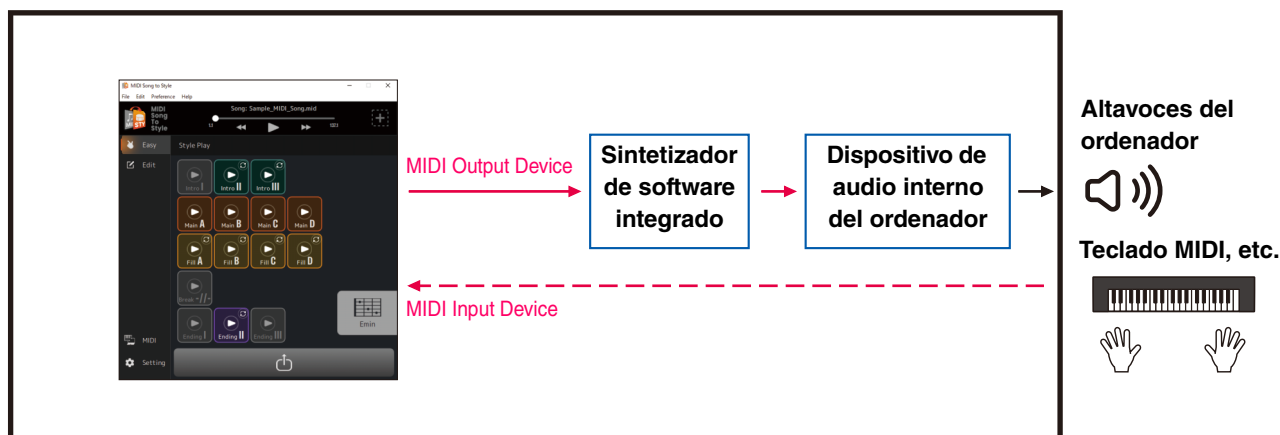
MIDI Song to Style
File Edit Preference Help
MIDI Song To Style
Song: Sample_MIDI_Song.mid
Easy
Edit
Style Play
Intro I
Intro II
Intro III
Main A
Main B
Main C
Main D
Fill A
Fill B
Fill C
Fill D
Break
Ending I
Ending II
Ending III
Emin
MIDI
Setting

MIDI Output Device

Sintetizador de software integrado

Dispositivo de audio interno del ordenador

Altavoces del ordenador

Teclado MIDI, etc.

MIDI Input Device